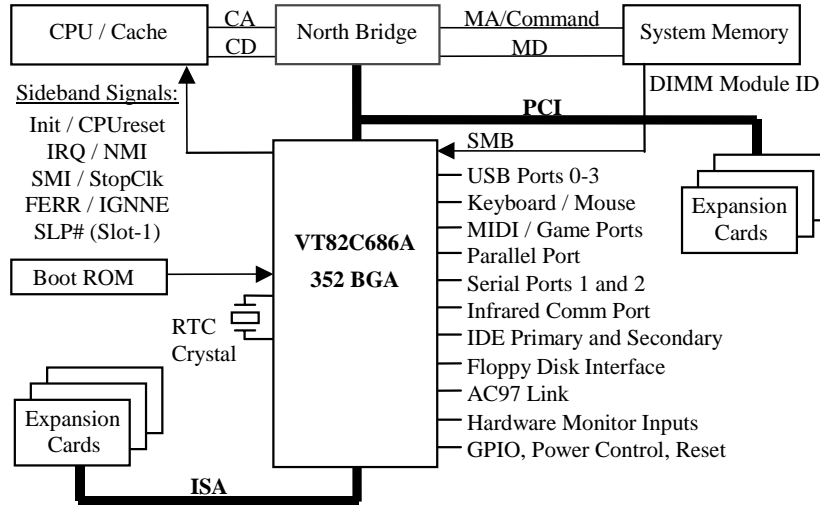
CPU / Cache
CA
CD
North Bridge
MA/Command
MD
System Memory
DIMM Module ID
PCI
Sideband Signals:
Init / CPUreset
IRQ / NMI
SMI / StopClk
FERR / IGNNE
SLP# (Slot-1)
SMB
USB Ports 0-3
Keyboard / Mouse
MIDI / Game Ports
Parallel Port
Serial Ports 1 and 2
Infrared Comm Port
IDE Primary and Secondary
Floppy Disk Interface
AC97 Link
Hardware Monitor Inputs
GPIO, Power Control, Reset
Expansion Cards
VT82C686A
352 BGA
Boot ROM
RTC Crystal
Expansion Cards
ISA